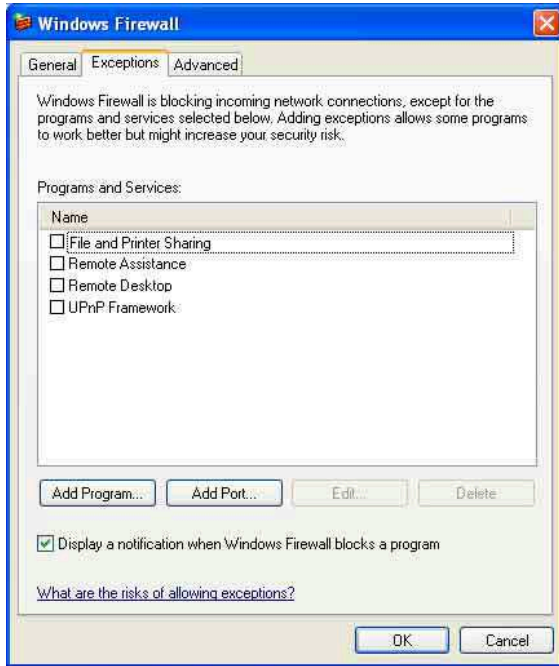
Windows Firewall

General | Exceptions | Advanced

Windows Firewall is blocking incoming network connections, except for the programs and services selected below. Adding exceptions allows some programs to work better but might increase your security risk.

Programs and Services:

Name

File and Printer Sharing
Remote Assistance
Remote Desktop
UPnP Framework

Add Program... | Add Port... | Edit... | Delete

Display a notification when Windows Firewall blocks a program

What are the risks of allowing exceptions?

OK | Cancel